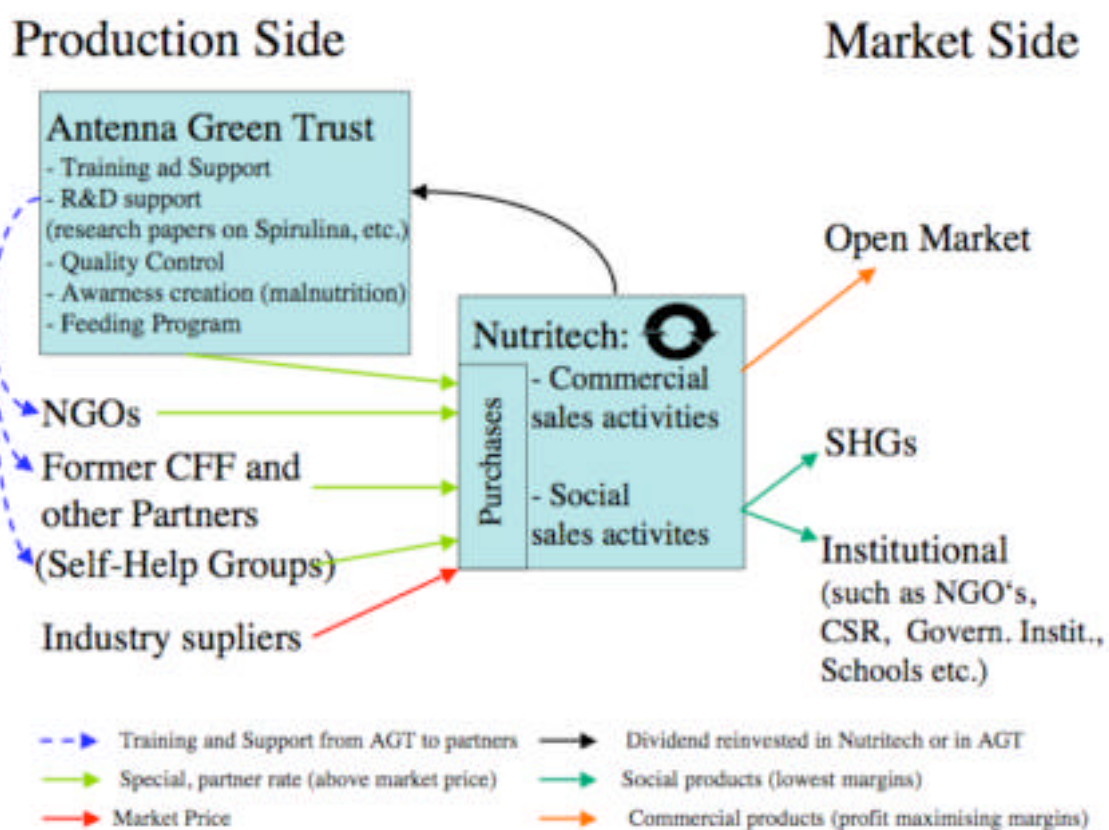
Production Side

Market Side

Antenna Green Trust
- Training ad Support
- R&D support
(research papers on Spirulina, etc.)
- Quality Control
- Awarness creation (malnutrition)
- Feeding Program

Open Market

Nutritech:

Purchases

- Commercial sales activities

- Social sales activites

NGOs

Former CFF and other Partners

(Self-Help Groups)

Industry supliers

SHGs

Institutional
(such as NGO's, CSR, Govern. Instit., Schools etc.)

Training and Support from AGT to partners

Dividend reinvested in Nutritech or in AGT

Special, partner rate (above market price)

Social products (lowest margins)

Market Price

Commercial products (profit maximising margins)